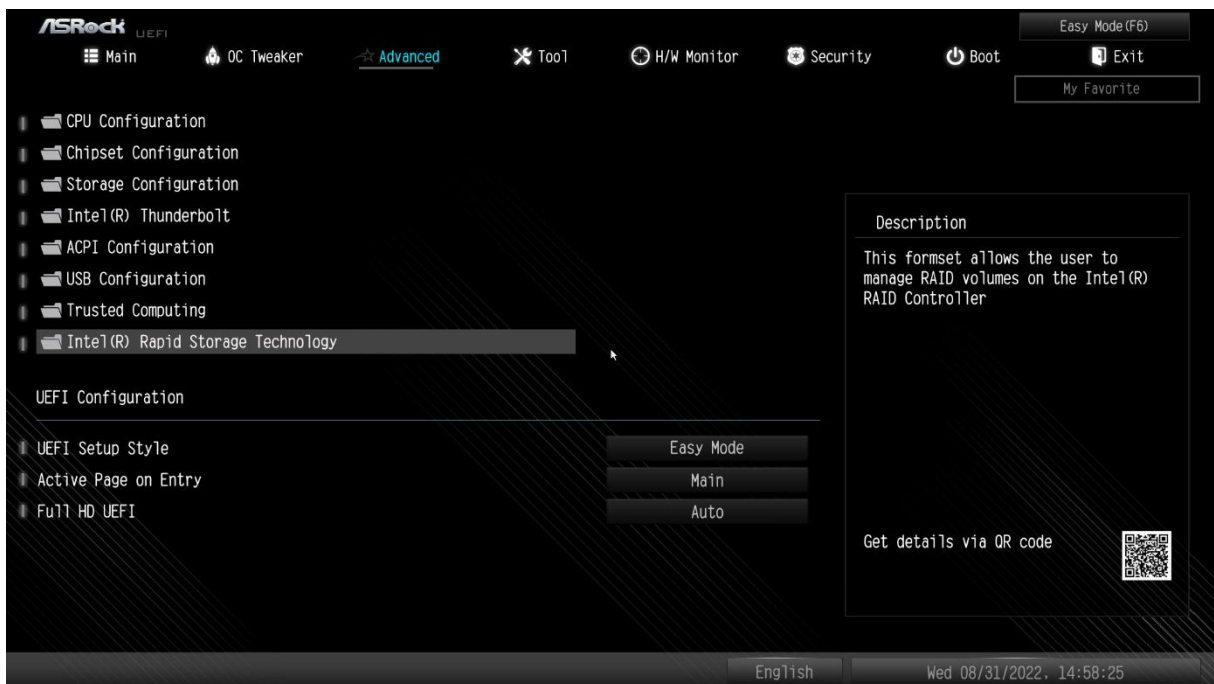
ASRock UEFI

Easy Mode(F6)

Main OC Tweaker Advanced Tool H/W Monitor Security Boot Exit

My Favorite

CPU Configuration
Chipset Configuration
Storage Configuration
Intel(R) Thunderbolt
ACPI Configuration
USB Configuration
Trusted Computing
Intel(R) Rapid Storage Technology

UEFI Configuration

| | |
|---|---|
| UEFI Setup Style | Easy Mode |
| Active Page on Entry | Main |
| Full HD UEFI | Auto |

Description

This formset allows the user to manage RAID volumes on the Intel(R) RAID Controller

Get details via QR code

English

Wed 08/31/2022, 14:58:25